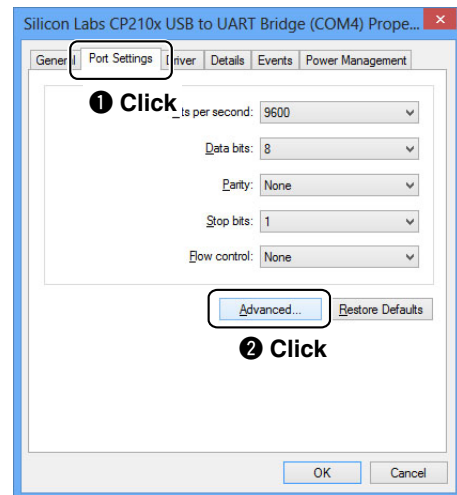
Silicon Labs CP210x USB to UART Bridge (COM4) Prope...

Gener l
Port Settings
Driver
Details
Events
Power Management

❶ Click

ts per second: 9600

Data bits: 8

Parity: None

Stop bits: 1

Flow control: None

Advanced...
Restore Defaults

❷ Click

OK
Cancel